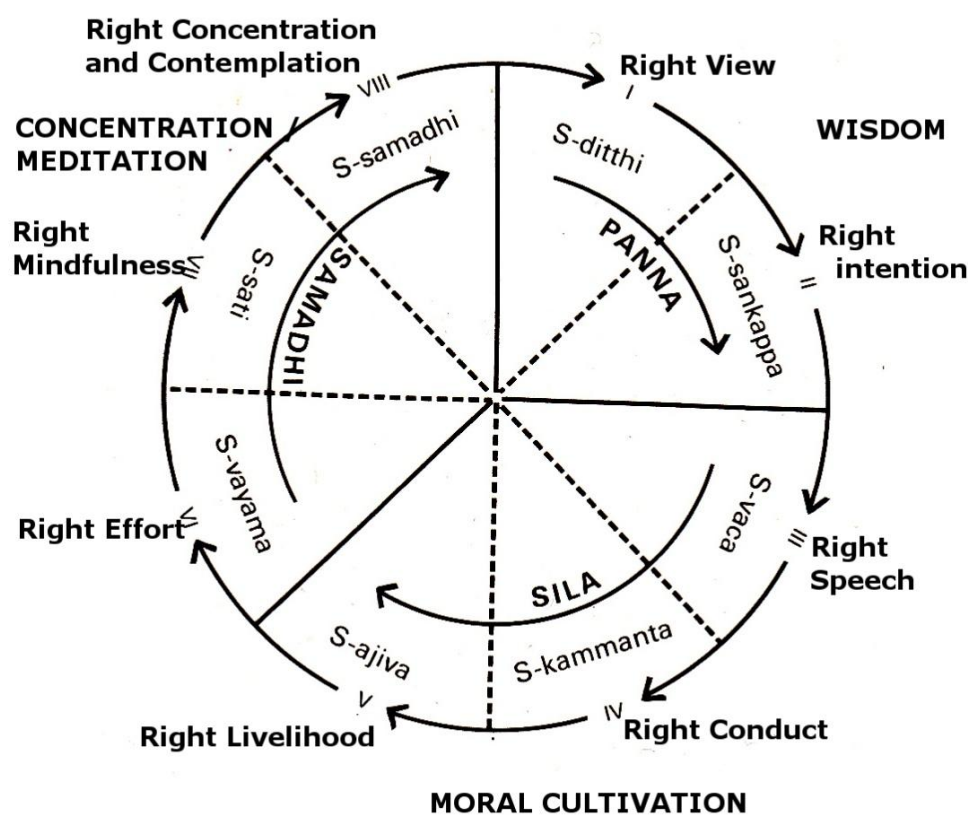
Right Concentration and Contemplation
VIII
Right View
I
CONCENTRATION MEDITATION
WISDOM
S-samadhi
S-ditthi
PANNA
Right Mindfulness
VII
S-sati
SAMADHI
S-sankappa
II
Right intention
S-vayama
VI
Right Effort
S-vaca
III
Right Speech
SILA
S-ajiva
S-kammanta
V
Right Livelihood
IV
Right Conduct
MORAL CULTIVATION